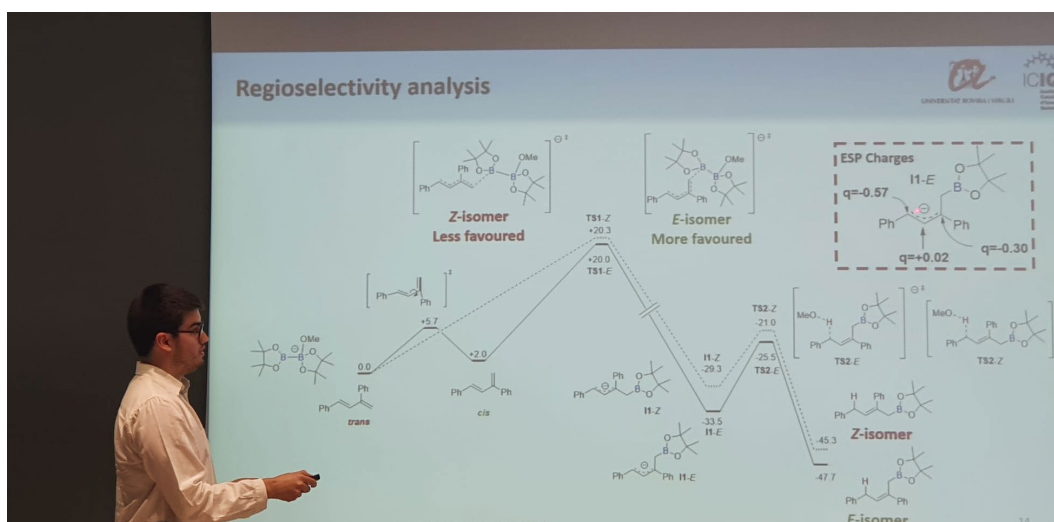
Regioselectivity analysis

UNIVERSITAT ROVIRA i VIRGILI

ICIQ

ESP Charges

I1-E

q=-0.57

q=+0.02

q=-0.30

Ph

Ph

Z-isomer
Less favoured

E-isomer
More favoured

TS1-Z
+20.3

+20.0
TS1-E

+5.7

+2.0

0.0

trans

cis

I1-Z
-29.3

-33.5
I1-E

TS2-Z
-21.0

-25.5
TS2-E

-45.3

-47.7

I1-Z

I1-E

TS2-E

TS2-Z

MeO

OMe

Z-isomer

E-isomer